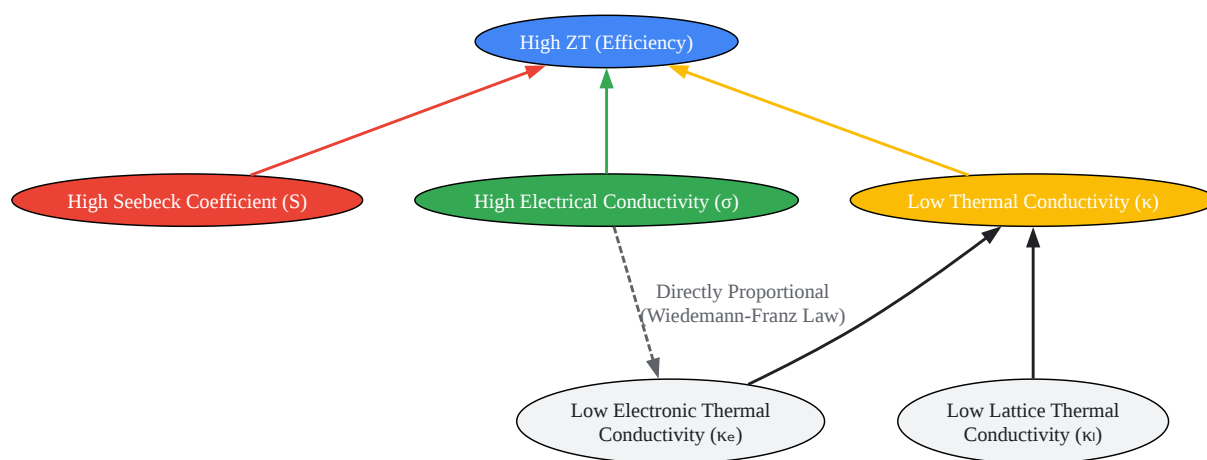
High ZT (Efficiency)

High Seebeck Coefficient (S)

High Electrical Conductivity (σ)

Low Thermal Conductivity (κ)

Directly Proportional (Wiedemann-Franz Law)

Low Electronic Thermal Conductivity ($κ_e$)

Low Lattice Thermal Conductivity ($κ_l$)